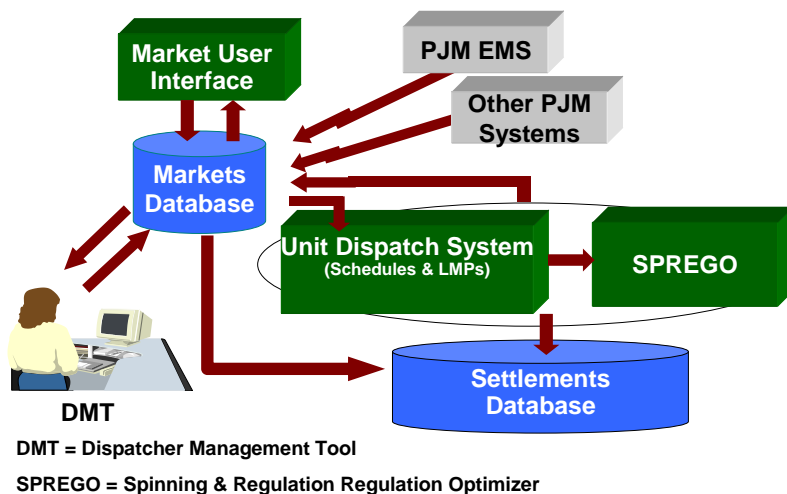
Market User Interface

PJM EMS

Other PJM Systems

Markets Database

Unit Dispatch System
(Schedules & LMPs)

SPREGO

Settlements Database

DMT

DMT = Dispatcher Management Tool

SPREGO = Spinning & Regulation Regulation Optimizer